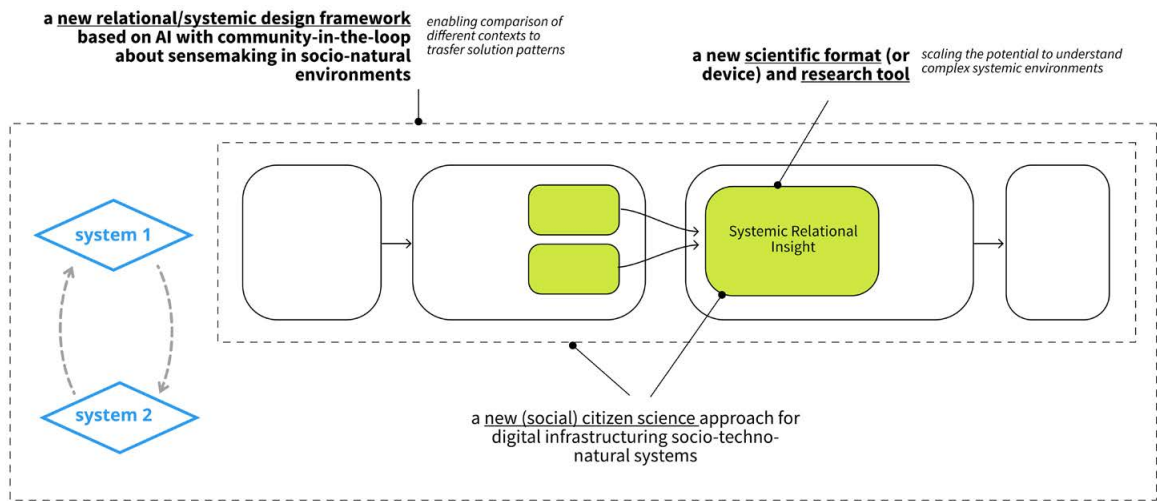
a new relational/systemic design framework based on AI with community-in-the-loop about sensemaking in socio-natural environments

enabling comparison of different contexts to trasfer solution patterns

a new scientific format (or device) and research tool

scaling the potential to understand complex systemic environments

system 1

system 2

Systemic Relational Insight

a new (social) citizen science approach for digital infrastructuring socio-techno-natural systems